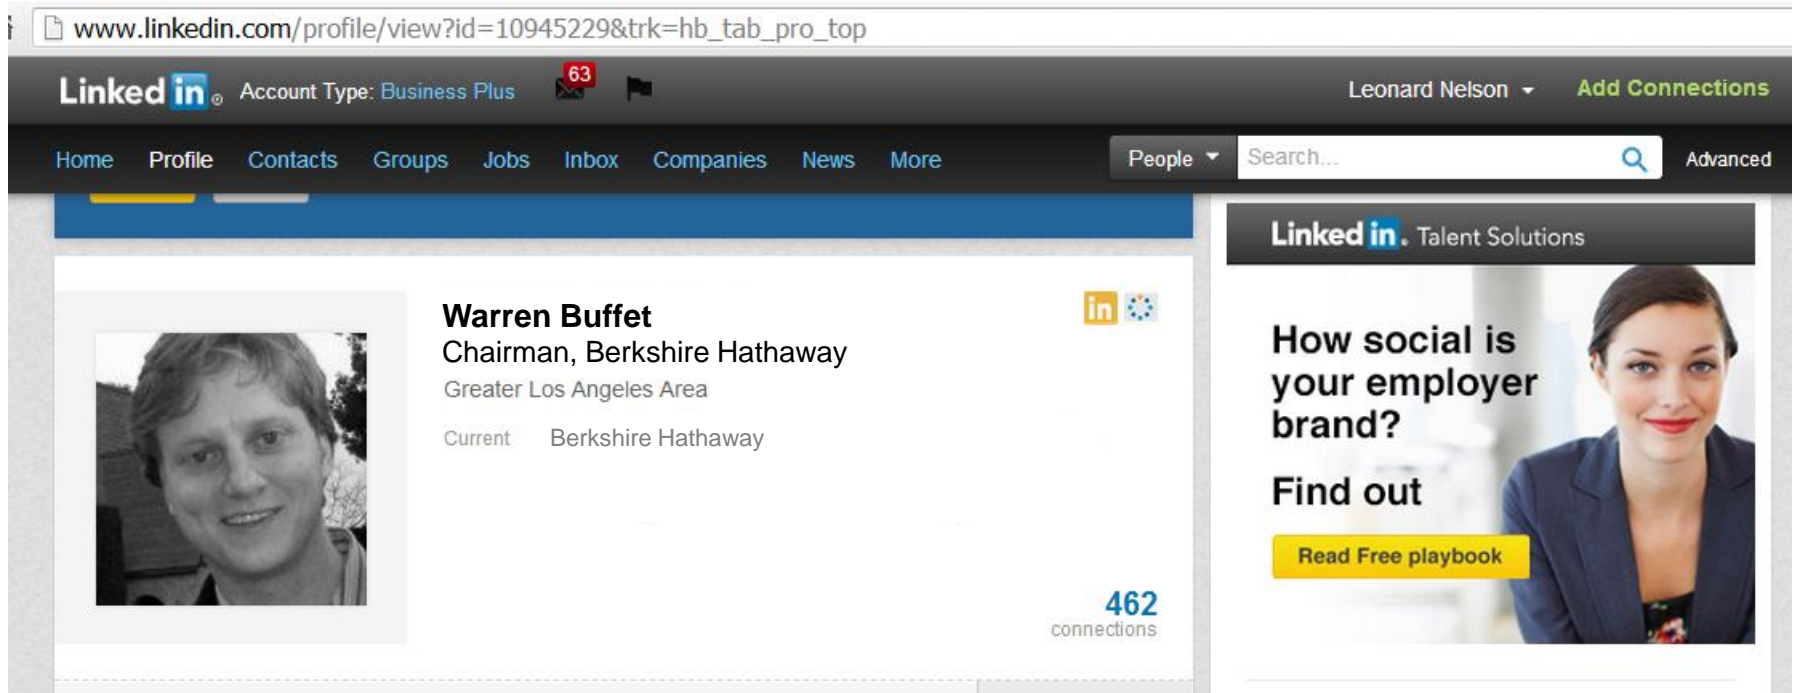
www.linkedin.com/profile/view?id=10945229&trk=hb_tab_pro_top

Linked in. Account Type: Business Plus 63 Leonard Nelson Add Connections

Home Profile Contacts Groups Jobs Inbox Companies News More People Search... Advanced

Linked in. Talent Solutions

Warren Buffet
Chairman, Berkshire Hathaway
Greater Los Angeles Area

Current Berkshire Hathaway

462
connections

How social is your employer brand?

Find out

Read Free playbook